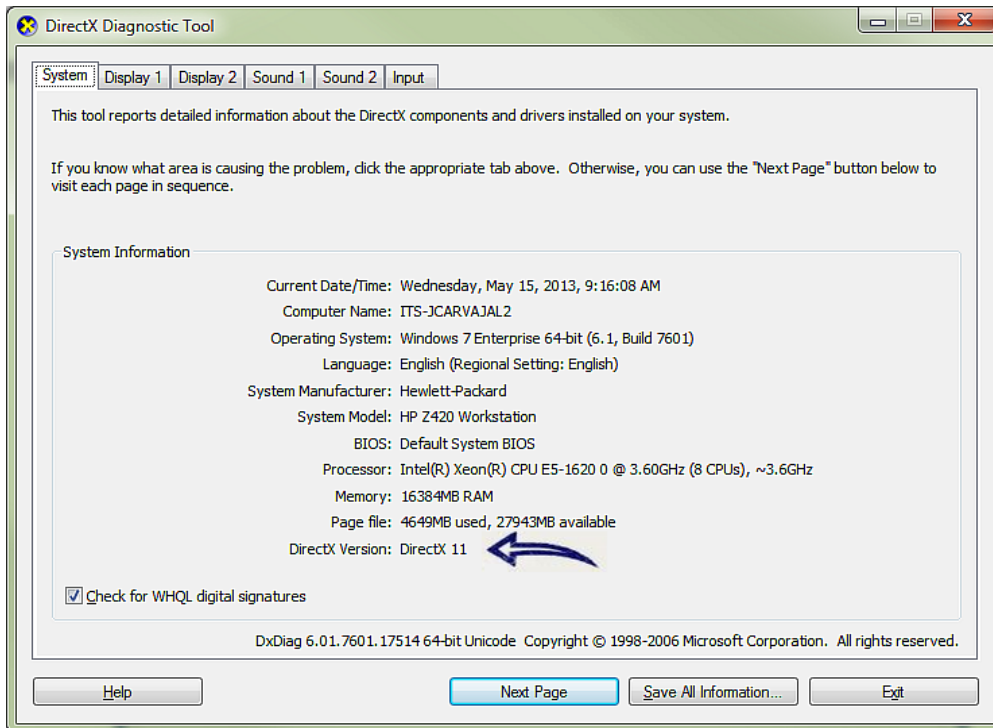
DirectX Diagnostic Tool

System | Display 1 | Display 2 | Sound 1 | Sound 2 | Input

This tool reports detailed information about the DirectX components and drivers installed on your system.

If you know what area is causing the problem, click the appropriate tab above. Otherwise, you can use the "Next Page" button below to visit each page in sequence.

System Information

Current Date/Time: Wednesday, May 15, 2013, 9:16:08 AM
Computer Name: ITS-JCARVAJAL2
Operating System: Windows 7 Enterprise 64-bit (6.1, Build 7601)
Language: English (Regional Setting: English)
System Manufacturer: Hewlett-Packard
System Model: HP Z420 Workstation
BIOS: Default System BIOS
Processor: Intel(R) Xeon(R) CPU E5-1620 0 @ 3.60GHz (8 CPUs), ~3.6GHz
Memory: 16384MB RAM
Page file: 4649MB used, 27943MB available
DirectX Version: DirectX 11

Check for WHQL digital signatures

DxDiag 6.01.7601.17514 64-bit Unicode Copyright © 1998-2006 Microsoft Corporation. All rights reserved.

Help | Next Page | Save All Information... | Exit